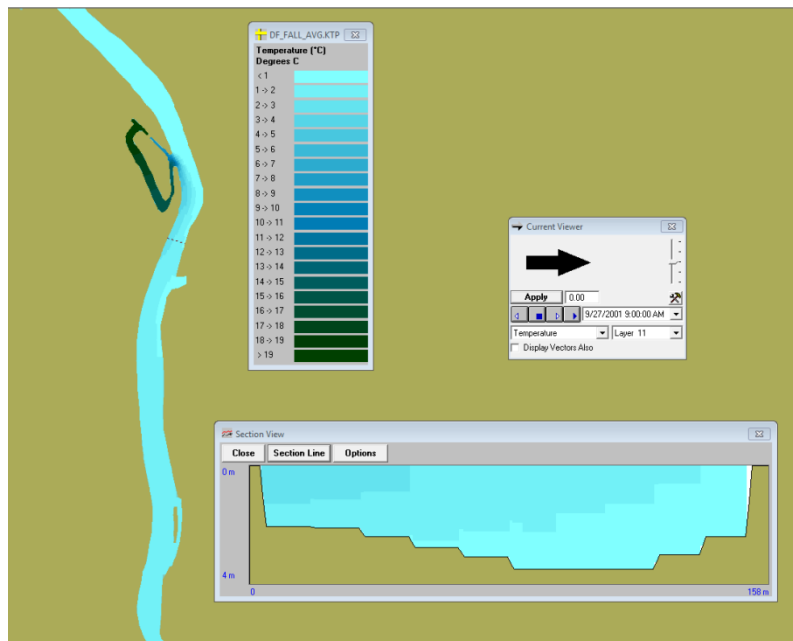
DF_FALL_AVG.KTP

Temperature (°C)
Degrees C

< 1
1 -> 2
2 -> 3
3 -> 4
4 -> 5
5 -> 6
6 -> 7
7 -> 8
8 -> 9
9 -> 10
10 -> 11
11 -> 12
12 -> 13
13 -> 14
14 -> 15
15 -> 16
16 -> 17
17 -> 18
18 -> 19
> 19

Current Viewer

Apply 0.00

9/27/2001 9:00:00 AM

Temperature Layer 11

Display Vectors Also

Section View

Close Section Line Options

0 m

4 m

0

158 m